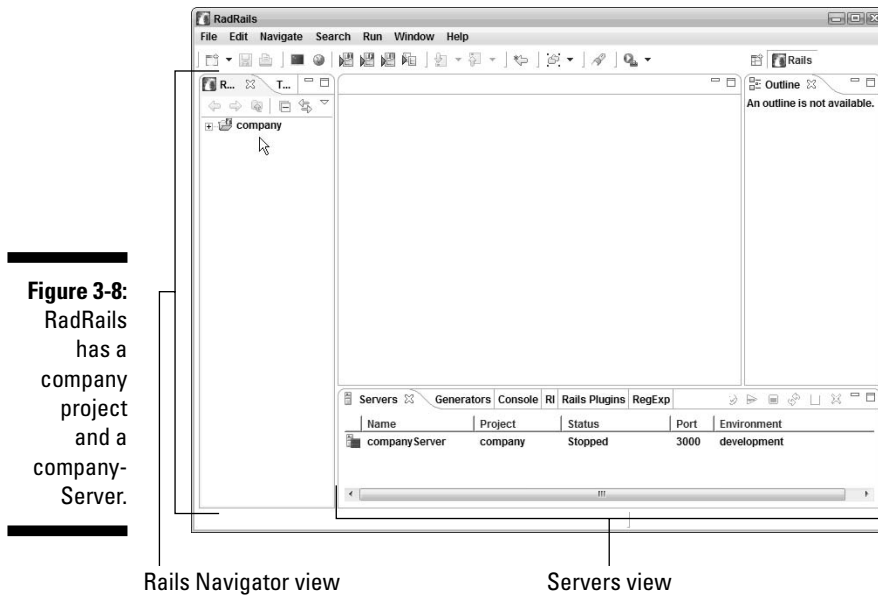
Figure 3-8: RadRails has a company project and a companyServer.

RadRails

File Edit Navigate Search Run Window Help

Rails

R... T...

company

Outline

An outline is not available.

Servers Generators Console RI Rails Plugins RegExp

| Name | Project | Status | Port | Environment |
|---|---|---|---|---|
| companyServer | company | Stopped | 3000 | development |

Rails Navigator view

Servers view